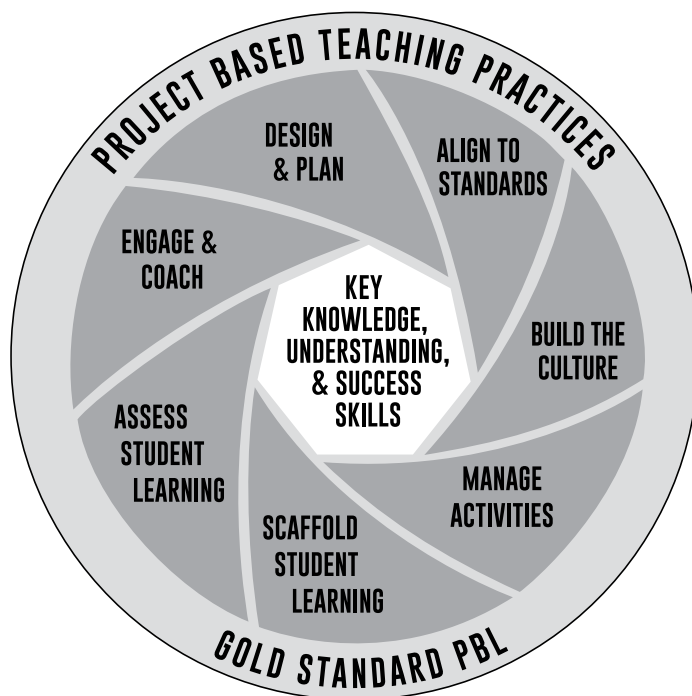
PROJECT BASED TEACHING PRACTICES

DESIGN & PLAN

ALIGN TO STANDARDS

BUILD THE CULTURE

MANAGE ACTIVITIES

SCAFFOLD STUDENT LEARNING

ASSESS STUDENT LEARNING

ENGAGE & COACH

KEY KNOWLEDGE, UNDERSTANDING, & SUCCESS SKILLS

GOLD STANDARD PBL